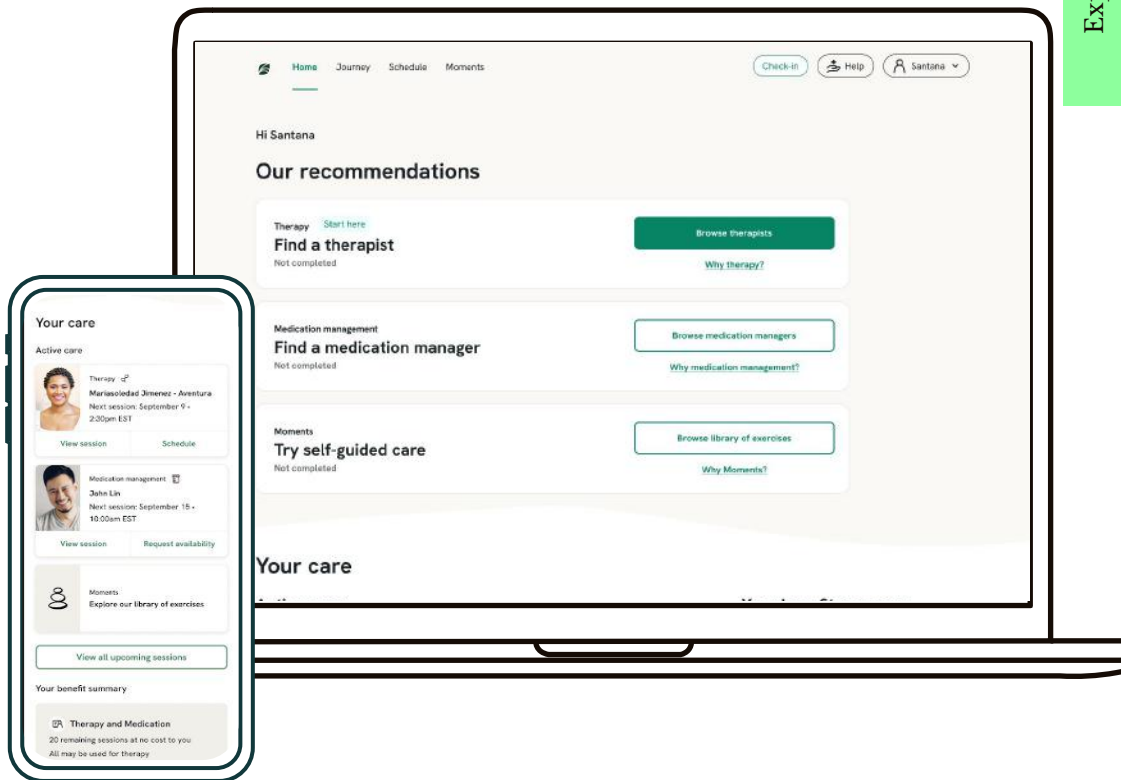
Ex

Home Journey Schedule Moments

Check-in Help Santana

Hi Santana

Our recommendations

Therapy Start here
Find a therapist
Not completed

Browse therapists
Why therapy?

Medication management
Find a medication manager
Not completed

Browse medication managers
Why medication management?

Moments
Try self-guided care
Not completed

Browse library of exercises
Why Moments?

Your care

Your care
Active care

Therapy
Mariasoledad Jimenez - Aventura
Next session: September 9 • 2:30pm EST
View session Schedule

Medication management
John Lin
Next session: September 15 • 10:00am EST
View session Request availability

Moments
Explore our library of exercises

View all upcoming sessions

Your benefit summary

Therapy and Medication
20 remaining sessions at no cost to you
All may be used for therapy